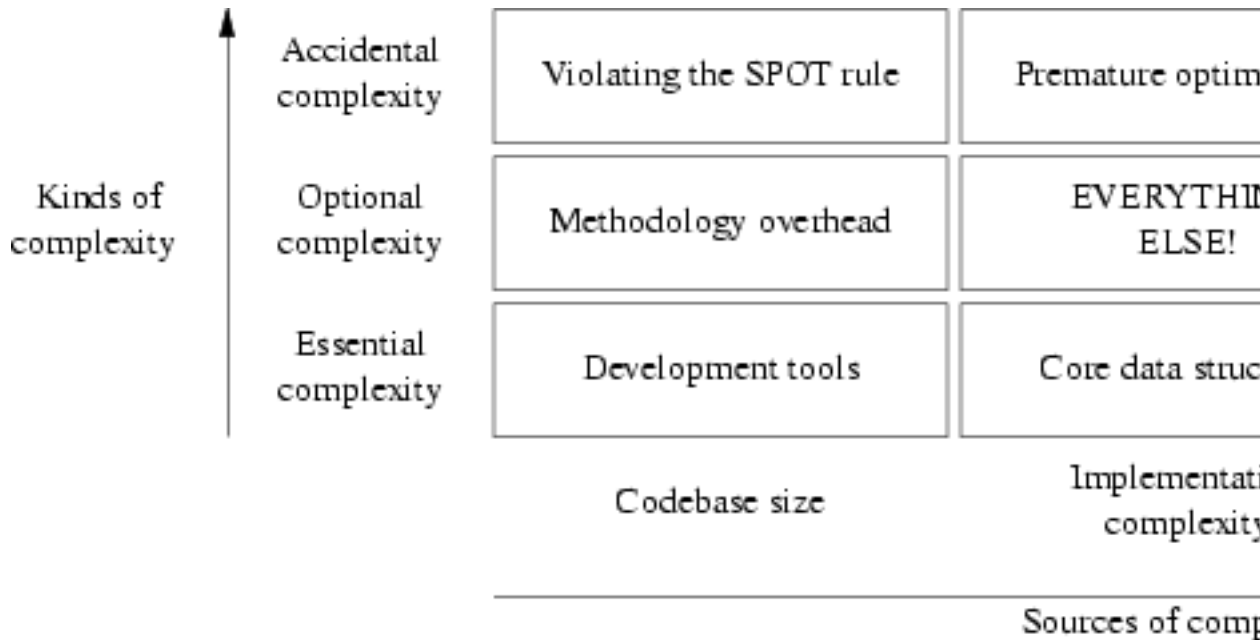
Kinds of complexity

| | | |
|---|---|---|
| Accidental complexity | Violating the SPOT rule | Premature optim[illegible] |
| Optional complexity | Methodology overhead | EVERYTHI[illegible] ELSE! |
| Essential complexity | Development tools | Core data struc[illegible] |
| | Codebase size | Implementati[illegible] complexity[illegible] |

Sources of comp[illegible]